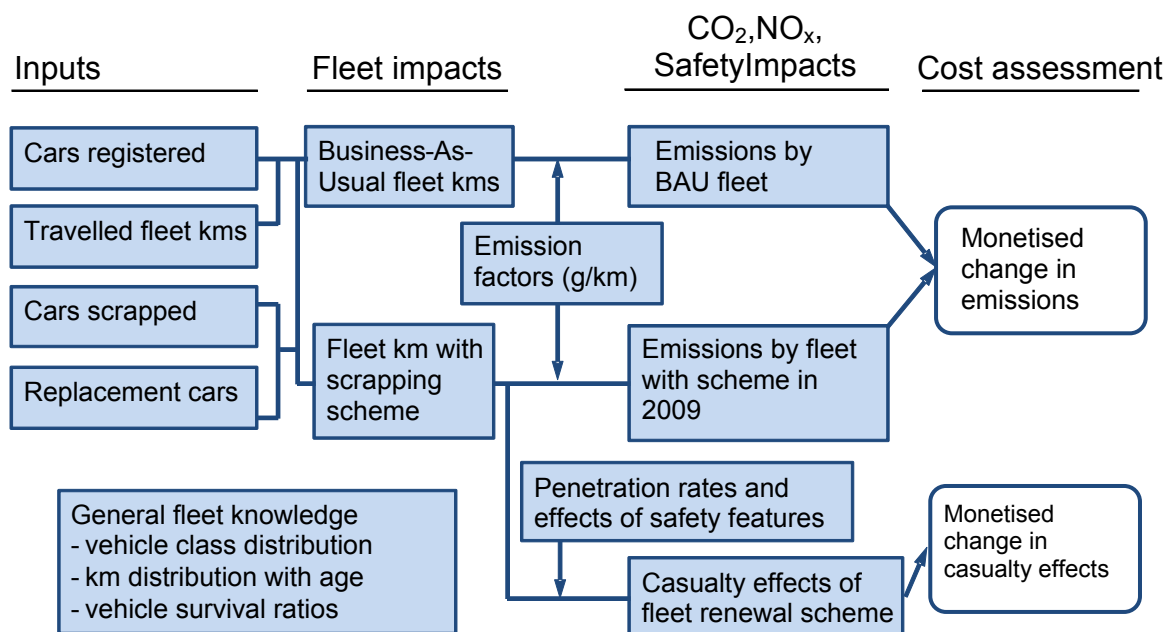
Inputs

Fleet impacts

$CO_2$,$NO_x$, SafetyImpacts

Cost assessment

Cars registered

Travelled fleet kms

Cars scrapped

Replacement cars

Business-As-Usual fleet kms

Emission factors (g/km)

Fleet km with scrapping scheme

Emissions by BAU fleet

Emissions by fleet with scheme in 2009

Monetised change in emissions

Penetration rates and effects of safety features

Casualty effects of fleet renewal scheme

Monetised change in casualty effects

General fleet knowledge
- vehicle class distribution
- km distribution with age
- vehicle survival ratios